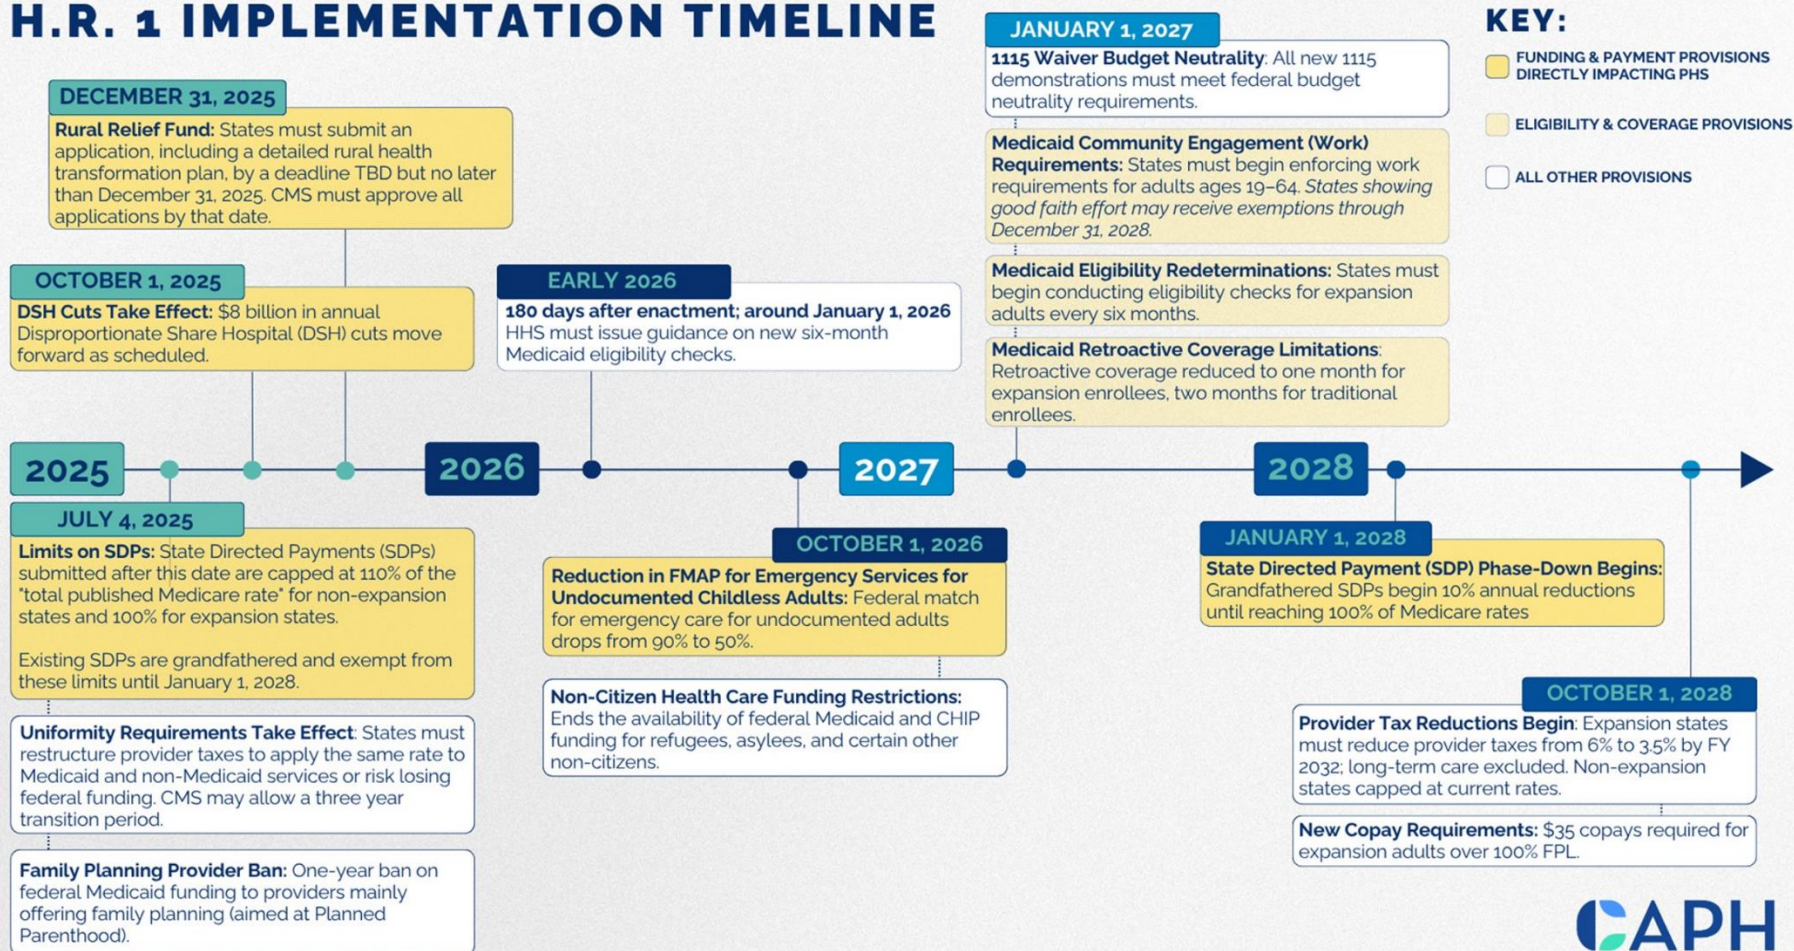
H.R. 1 IMPLEMENTATION TIMELINE

DECEMBER 31, 2025
Rural Relief Fund: States must submit an application, including a detailed rural health transformation plan, by a deadline TBD but no later than December 31, 2025. CMS must approve all applications by that date.

OCTOBER 1, 2025
DSH Cuts Take Effect: $8 billion in annual Disproportionate Share Hospital (DSH) cuts move forward as scheduled.

EARLY 2026
180 days after enactment; around January 1, 2026
HHS must issue guidance on new six-month Medicaid eligibility checks.

JANUARY 1, 2027
1115 Waiver Budget Neutrality: All new 1115 demonstrations must meet federal budget neutrality requirements.

Medicaid Community Engagement (Work) Requirements: States must begin enforcing work requirements for adults ages 19–64. States showing good faith effort may receive exemptions through December 31, 2028.

Medicaid Eligibility Redeterminations: States must begin conducting eligibility checks for expansion adults every six months.

Medicaid Retroactive Coverage Limitations: Retroactive coverage reduced to one month for expansion enrollees, two months for traditional enrollees.

KEY:
FUNDING & PAYMENT PROVISIONS DIRECTLY IMPACTING PHS
ELIGIBILITY & COVERAGE PROVISIONS
ALL OTHER PROVISIONS

2025
2026
2027
2028

JULY 4, 2025
Limits on SDPs: State Directed Payments (SDPs) submitted after this date are capped at 110% of the "total published Medicare rate" for non-expansion states and 100% for expansion states.

Existing SDPs are grandfathered and exempt from these limits until January 1, 2028.

Uniformity Requirements Take Effect: States must restructure provider taxes to apply the same rate to Medicaid and non-Medicaid services or risk losing federal funding. CMS may allow a three year transition period.

Family Planning Provider Ban: One-year ban on federal Medicaid funding to providers mainly offering family planning (aimed at Planned Parenthood).

OCTOBER 1, 2026
Reduction in FMAP for Emergency Services for Undocumented Childless Adults: Federal match for emergency care for undocumented adults drops from 90% to 50%.

Non-Citizen Health Care Funding Restrictions: Ends the availability of federal Medicaid and CHIP funding for refugees, asylees, and certain other non-citizens.

JANUARY 1, 2028
State Directed Payment (SDP) Phase-Down Begins: Grandfathered SDPs begin 10% annual reductions until reaching 100% of Medicare rates

OCTOBER 1, 2028
Provider Tax Reductions Begin: Expansion states must reduce provider taxes from 6% to 3.5% by FY 2032; long-term care excluded. Non-expansion states capped at current rates.

New Copay Requirements: $35 copays required for expansion adults over 100% FPL.

CAPH